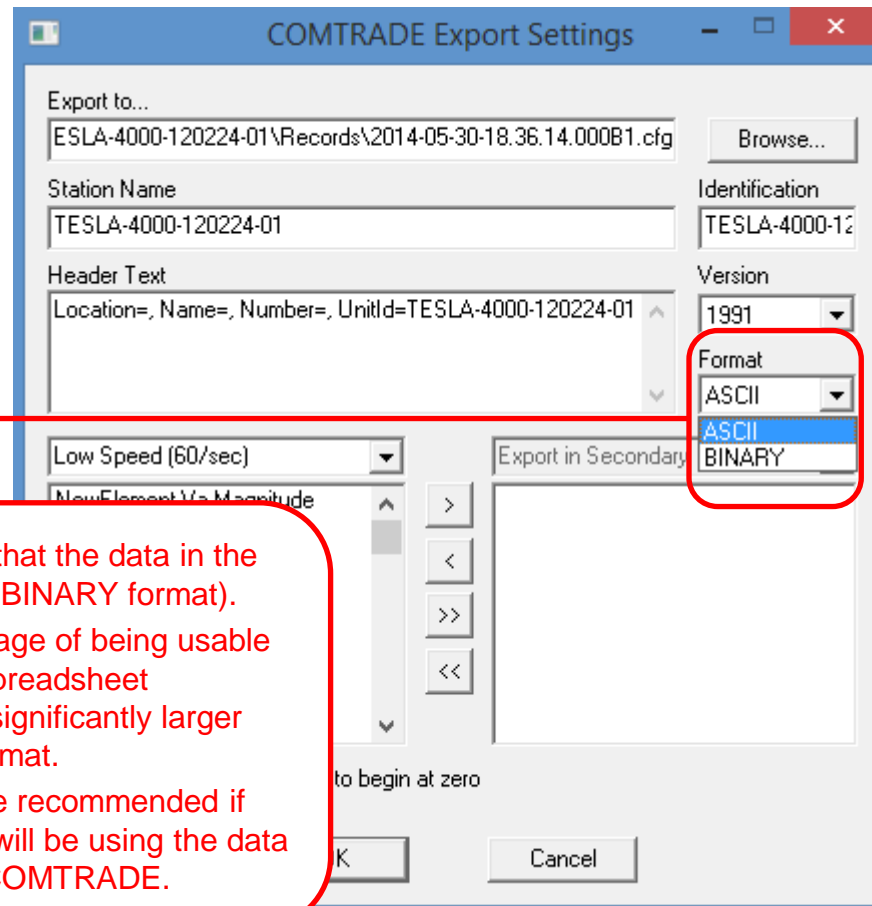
COMTRADE Export Settings

Export to...

ESLA-4000-120224-01\Records\2014-05-30-18.36.14.000B1.cfg

Browse...

Station Name

TESLA-4000-120224-01

Identification

TESLA-4000-12

Header Text

Location=, Name=, Number=, UnitId=TESLA-4000-120224-01

Version

1991

Format

ASCII

ASCII

BINARY

Low Speed (60/sec)

Export in Secondary

NewElement Va Magnitude

>

<

>>

<<

that the data in the BINARY format).

age of being usable preadsheet significantly larger mat.

e recommended if will be using the data COMTRADE.

to begin at zero

K

Cancel